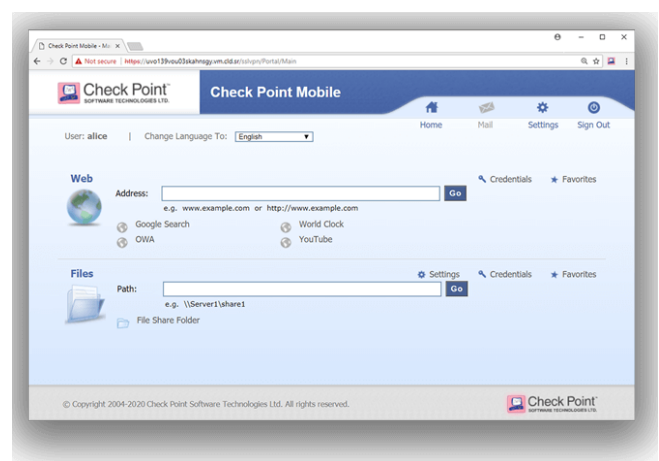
Check Point Mobile - Ma ×

Not secure | https://uvo139vou03skahnogy.vm.cld.sr/sslvpn/Portal/Main

Check Point™ SOFTWARE TECHNOLOGIES LTD.

Check Point Mobile

Home Mail Settings Sign Out

User: alice | Change Language To: English

Web

Credentials Favorites

Address: Go

e.g. www.example.com or http://www.example.com

Google Search
World Clock
OWA
YouTube

Files

Settings Credentials Favorites

Path: Go

e.g. \\Server1\share1

File Share Folder

© Copyright 2004-2020 Check Point Software Technologies Ltd. All rights reserved.

Check Point™ SOFTWARE TECHNOLOGIES LTD.